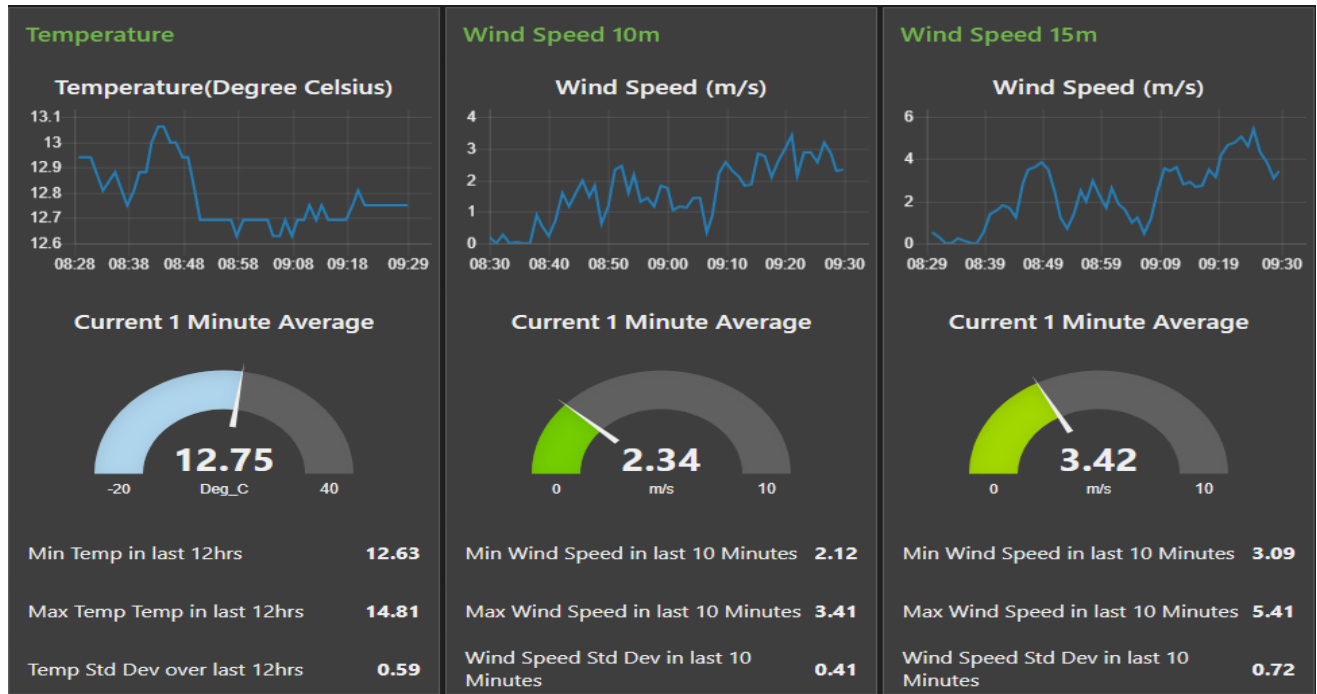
Temperature

Temperature(Degree Celsius)

13.1
13
12.9
12.8
12.7
12.6
08:28 08:38 08:48 08:58 09:08 09:18 09:29

Current 1 Minute Average

12.75
-20 Deg_C 40

Min Temp in last 12hrs 12.63

Max Temp Temp in last 12hrs 14.81

Temp Std Dev over last 12hrs 0.59

Wind Speed 10m

Wind Speed (m/s)

4
3
2
1
0
08:30 08:40 08:50 09:00 09:10 09:20 09:30

Current 1 Minute Average

2.34
0 m/s 10

Min Wind Speed in last 10 Minutes 2.12

Max Wind Speed in last 10 Minutes 3.41

Wind Speed Std Dev in last 10 Minutes 0.41

Wind Speed 15m

Wind Speed (m/s)

6
4
2
0
08:29 08:39 08:49 08:59 09:09 09:19 09:30

Current 1 Minute Average

3.42
0 m/s 10

Min Wind Speed in last 10 Minutes 3.09

Max Wind Speed in last 10 Minutes 5.41

Wind Speed Std Dev in last 10 Minutes 0.72